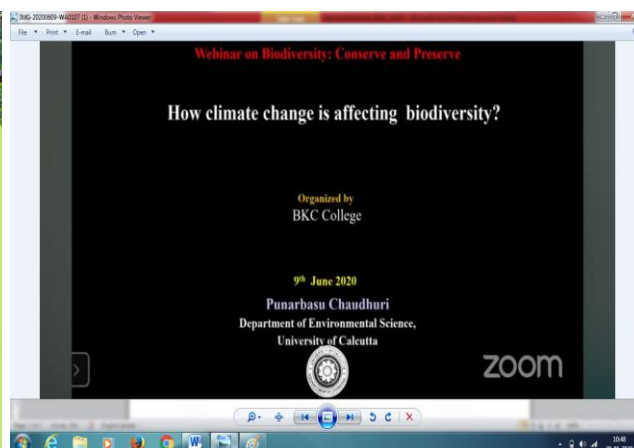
IMG-20200609-WA0107 (1) - Windows Photo Viewer

File ▾ Print ▾ E-mail Burn ▾ Open ▾

Webinar on Biodiversity: Conserve and Preserve

How climate change is affecting biodiversity?

Organized by

BKC College

9th June 2020

Punarbasu Chaudhuri

Department of Environmental Science,

University of Calcutta

zoom

10:48